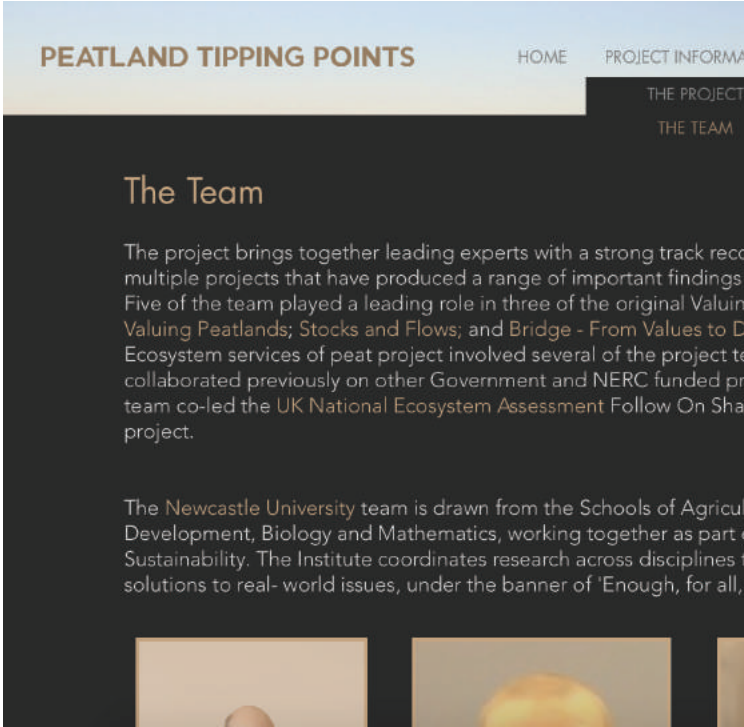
PEATLAND TIPPING POINTS

HOME PROJECT INFORMA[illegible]

THE PROJECT

THE TEAM

The Team

The project brings together leading experts with a strong track reco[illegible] multiple projects that have produced a range of important findings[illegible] Five of the team played a leading role in three of the original Valuin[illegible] Valuing Peatlands; Stocks and Flows; and Bridge - From Values to D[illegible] Ecosystem services of peat project involved several of the project te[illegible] collaborated previously on other Government and NERC funded pr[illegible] team co-led the UK National Ecosystem Assessment Follow On Sha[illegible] project.

The Newcastle University team is drawn from the Schools of Agricul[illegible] Development, Biology and Mathematics, working together as part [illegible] Sustainability. The Institute coordinates research across disciplines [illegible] solutions to real- world issues, under the banner of 'Enough, for all, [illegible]